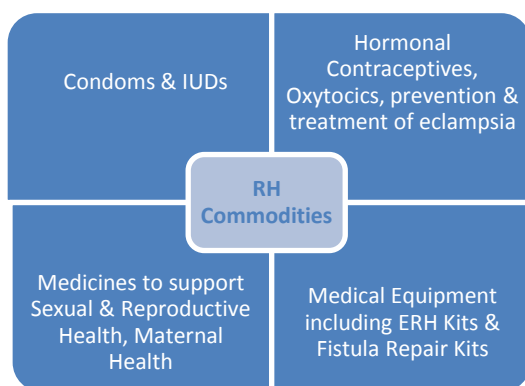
Condoms & IUDs

Hormonal Contraceptives, Oxytocics, prevention & treatment of eclampsia

RH Commodities

Medicines to support Sexual & Reproductive Health, Maternal Health

Medical Equipment including ERH Kits & Fistula Repair Kits